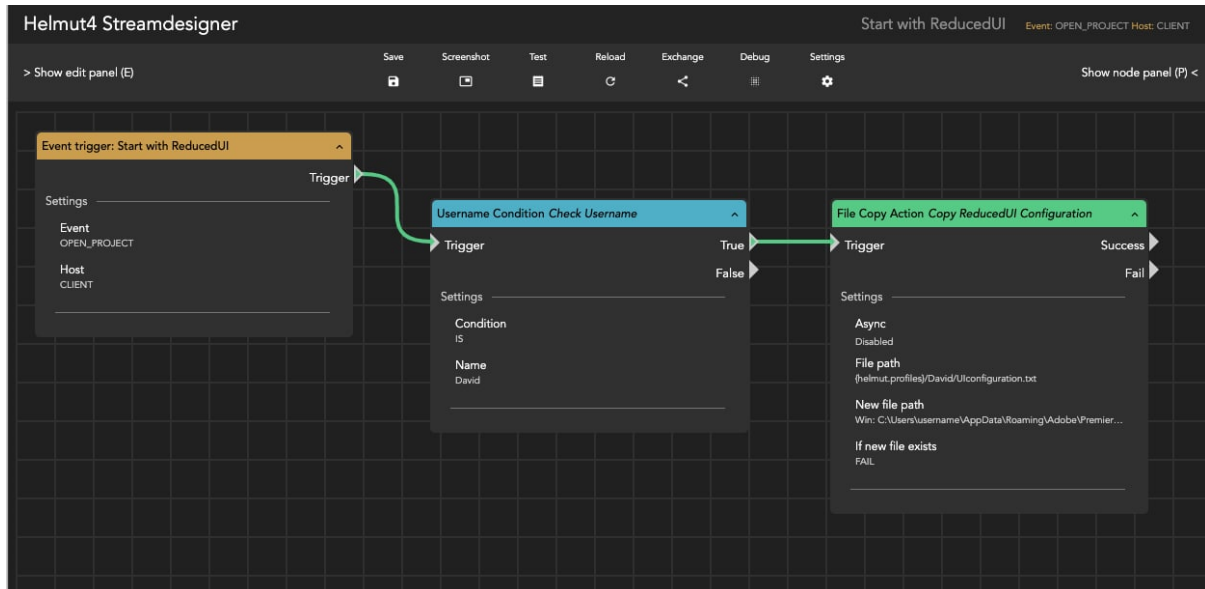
Helmut4 Streamdesigner

Start with ReducedUI Event: OPEN_PROJECT Host: CLIENT

> Show edit panel (E)

Save Screenshot Test Reload Exchange Debug Settings

Show node panel (P) <

Event trigger: Start with ReducedUI

Trigger

Settings

Event
OPEN_PROJECT

Host
CLIENT

Username Condition *Check Username*

Trigger True

False

Settings

Condition
IS

Name
David

File Copy Action *Copy ReducedUI Configuration*

Trigger Success

Fail

Settings

Async
Disabled

File path
{helmut.profiles}/David/UIconfiguration.txt

New file path
Win: C:\Users\username\AppData\Roaming\Adobe\Premier...

If new file exists
FAIL